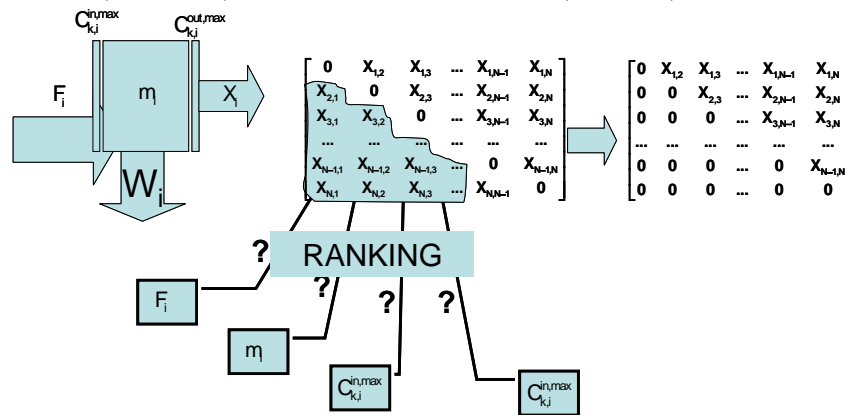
$C_{k,i}^{in,max}$ $C_{k,i}^{out,max}$

$F_i$ $m_i$ $X_i$ $W_i$

$\begin{bmatrix} 0 & X_{1,2} & X_{1,3} & \dots & X_{1,N-1} & X_{1,N} \\ X_{2,1} & 0 & X_{2,3} & \dots & X_{2,N-1} & X_{2,N} \\ X_{3,1} & X_{3,2} & 0 & \dots & X_{3,N-1} & X_{3,N} \\ \dots & \dots & \dots & \dots & \dots & \dots \\ X_{N-1,1} & X_{N-1,2} & X_{N-1,3} & \dots & 0 & X_{N-1,N} \\ X_{N,1} & X_{N,2} & X_{N,3} & \dots & X_{N,N-1} & 0 \end{bmatrix}$

$\begin{bmatrix} 0 & X_{1,2} & X_{1,3} & \dots & X_{1,N-1} & X_{1,N} \\ 0 & 0 & X_{2,3} & \dots & X_{2,N-1} & X_{2,N} \\ 0 & 0 & 0 & \dots & X_{3,N-1} & X_{3,N} \\ \dots & \dots & \dots & \dots & \dots & \dots \\ 0 & 0 & 0 & \dots & 0 & X_{N-1,N} \\ 0 & 0 & 0 & \dots & 0 & 0 \end{bmatrix}$

RANKING

? ? ? ?

$F_i$

$m_i$

$C_{k,i}^{in,max}$

$C_{k,i}^{in,max}$